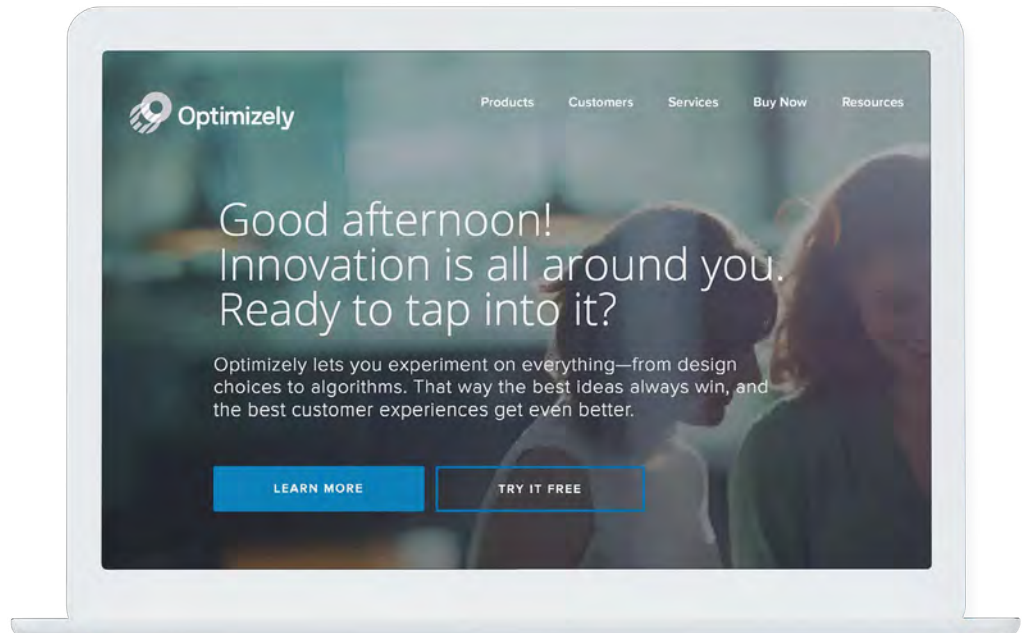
Optimizely

Products Customers Services Buy Now Resources

Good afternoon! Innovation is all around you. Ready to tap into it?

Optimizely lets you experiment on everything—from design choices to algorithms. That way the best ideas always win, and the best customer experiences get even better.

LEARN MORE

TRY IT FREE